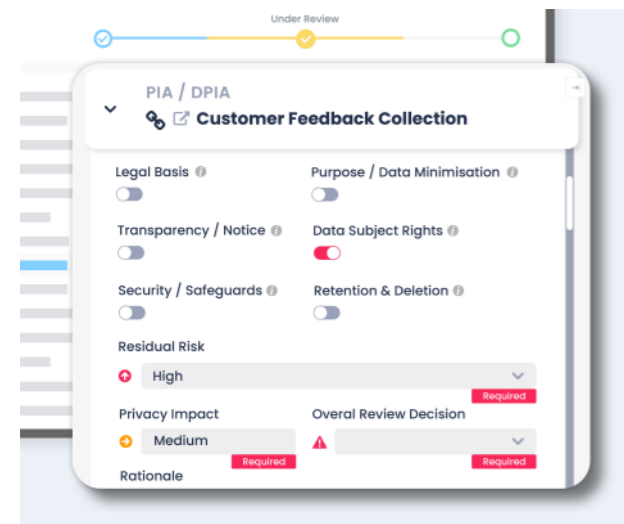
Under Review

PIA / DPIA

Customer Feedback Collection

Legal Basis

Purpose / Data Minimisation

Transparency / Notice

Data Subject Rights

Security / Safeguards

Retention & Deletion

Residual Risk

High

Required

Privacy Impact

Overal Review Decision

Medium

Required

Required

Rationale